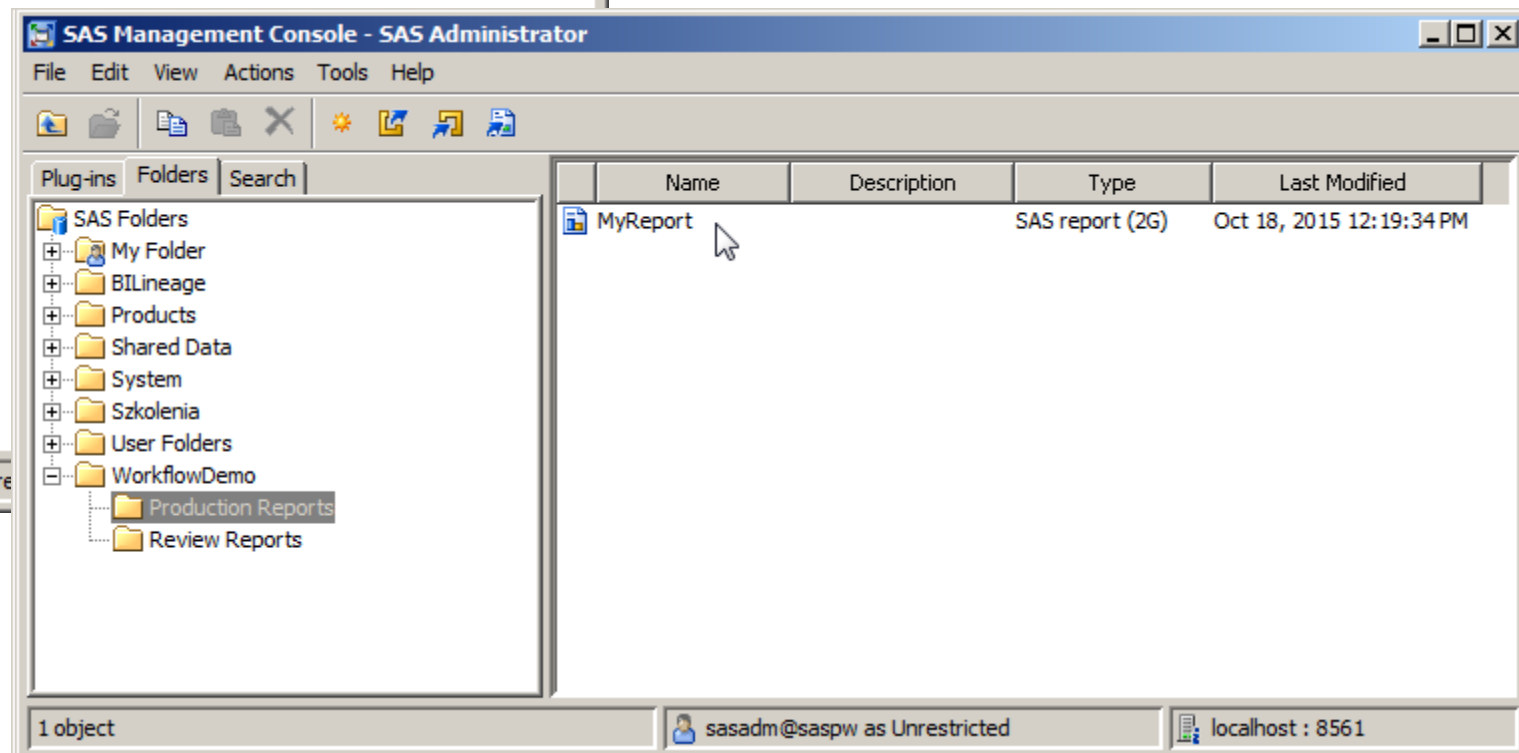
SAS Management Console - SAS Administrator

File Edit View Actions Tools Help

Plug-ins Folders Search

SAS Folders
My Folder
BILineage
Products
Shared Data
System
Szkolenia
User Folders
WorkflowDemo
Production Reports
Review Reports

| Name | Description | Type | Last Modified |
|---|---|---|---|
| MyReport | | SAS report (2G) | Oct 18, 2015 12:19:34 PM |

1 object
sasadm@saspw as Unrestricted
localhost : 8561